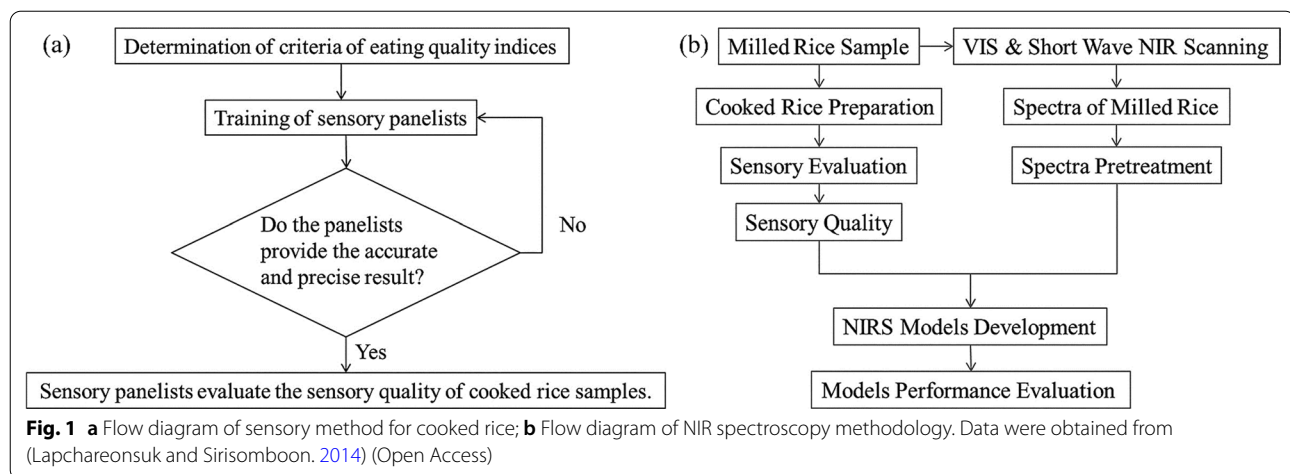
(a)

Determination of criteria of eating quality indices

Training of sensory panelists

Do the panelists provide the accurate and precise result?

No

Yes

Sensory panelists evaluate the sensory quality of cooked rice samples.

(b)

Milled Rice Sample

VIS & Short Wave NIR Scanning

Cooked Rice Preparation

Spectra of Milled Rice

Sensory Evaluation

Spectra Pretreatment

Sensory Quality

NIRS Models Development

Models Performance Evaluation

**Fig. 1** **a** Flow diagram of sensory method for cooked rice; **b** Flow diagram of NIR spectroscopy methodology. Data were obtained from (Lapchareonsuk and Sirisomboon. 2014) (Open Access)